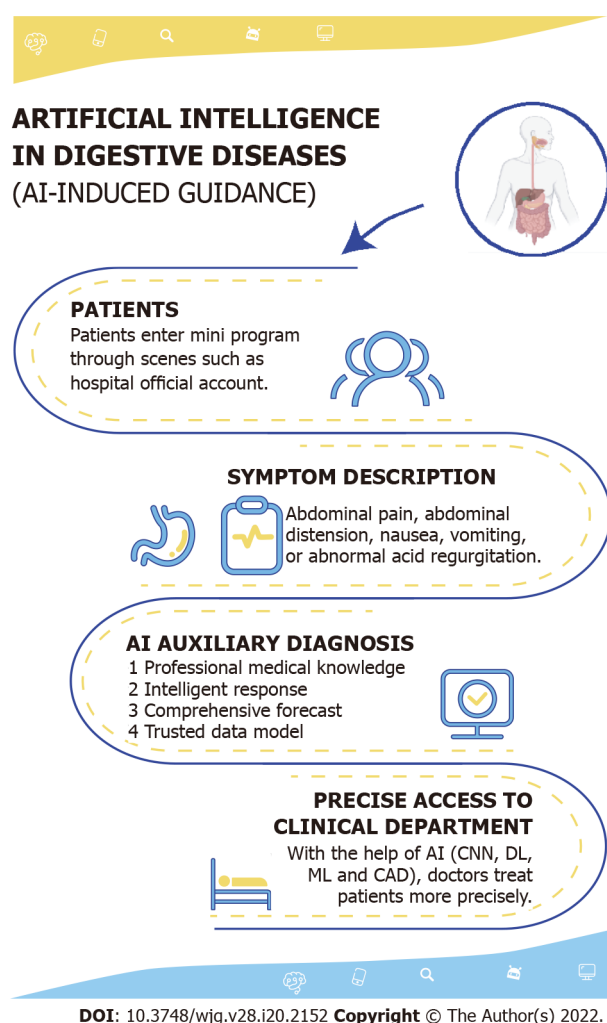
ARTIFICIAL INTELLIGENCE IN DIGESTIVE DISEASES
(AI-INDUCED GUIDANCE)

PATIENTS
Patients enter mini program through scenes such as hospital official account.

SYMPTOM DESCRIPTION
Abdominal pain, abdominal distension, nausea, vomiting, or abnormal acid regurgitation.

AI AUXILIARY DIAGNOSIS
1 Professional medical knowledge
2 Intelligent response
3 Comprehensive forecast
4 Trusted data model

PRECISE ACCESS TO CLINICAL DEPARTMENT
With the help of AI (CNN, DL, ML and CAD), doctors treat patients more precisely.

DOI: 10.3748/wjg.v28.i20.2152 Copyright © The Author(s) 2022.